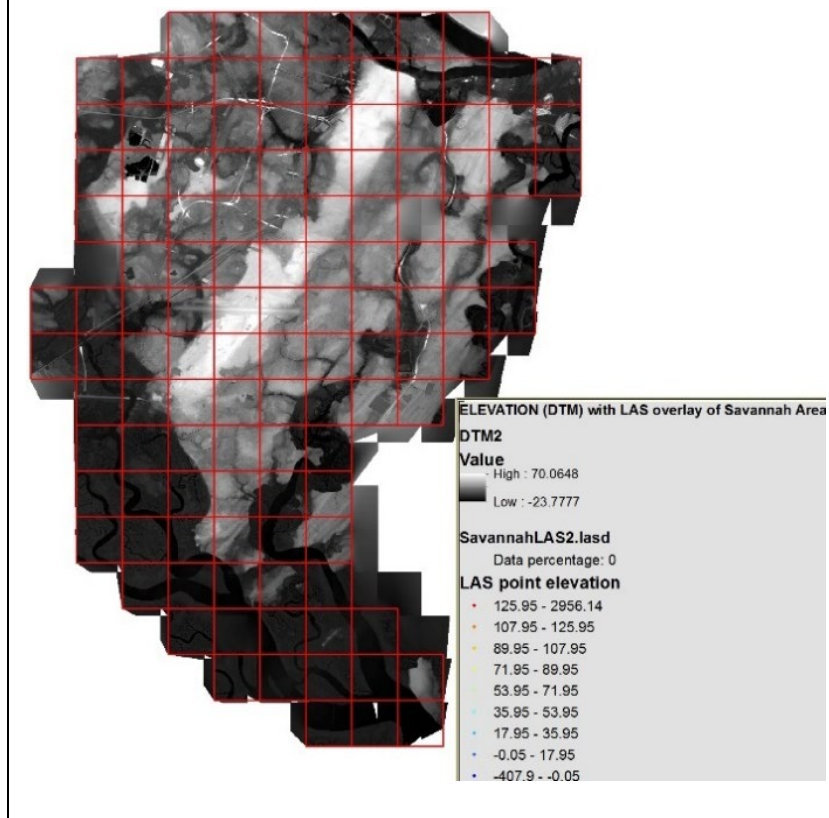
ELEVATION (DTM) with LAS overlay of Savannah Area

DTM2

Value

High : 70.0648

Low : -23.7777

SavannahLAS2.lasd

Data percentage: 0

LAS point elevation

125.95 - 2956.14

107.95 - 125.95

89.95 - 107.95

71.95 - 89.95

53.95 - 71.95

35.95 - 53.95

17.95 - 35.95

-0.05 - 17.95

-407.9 - -0.05